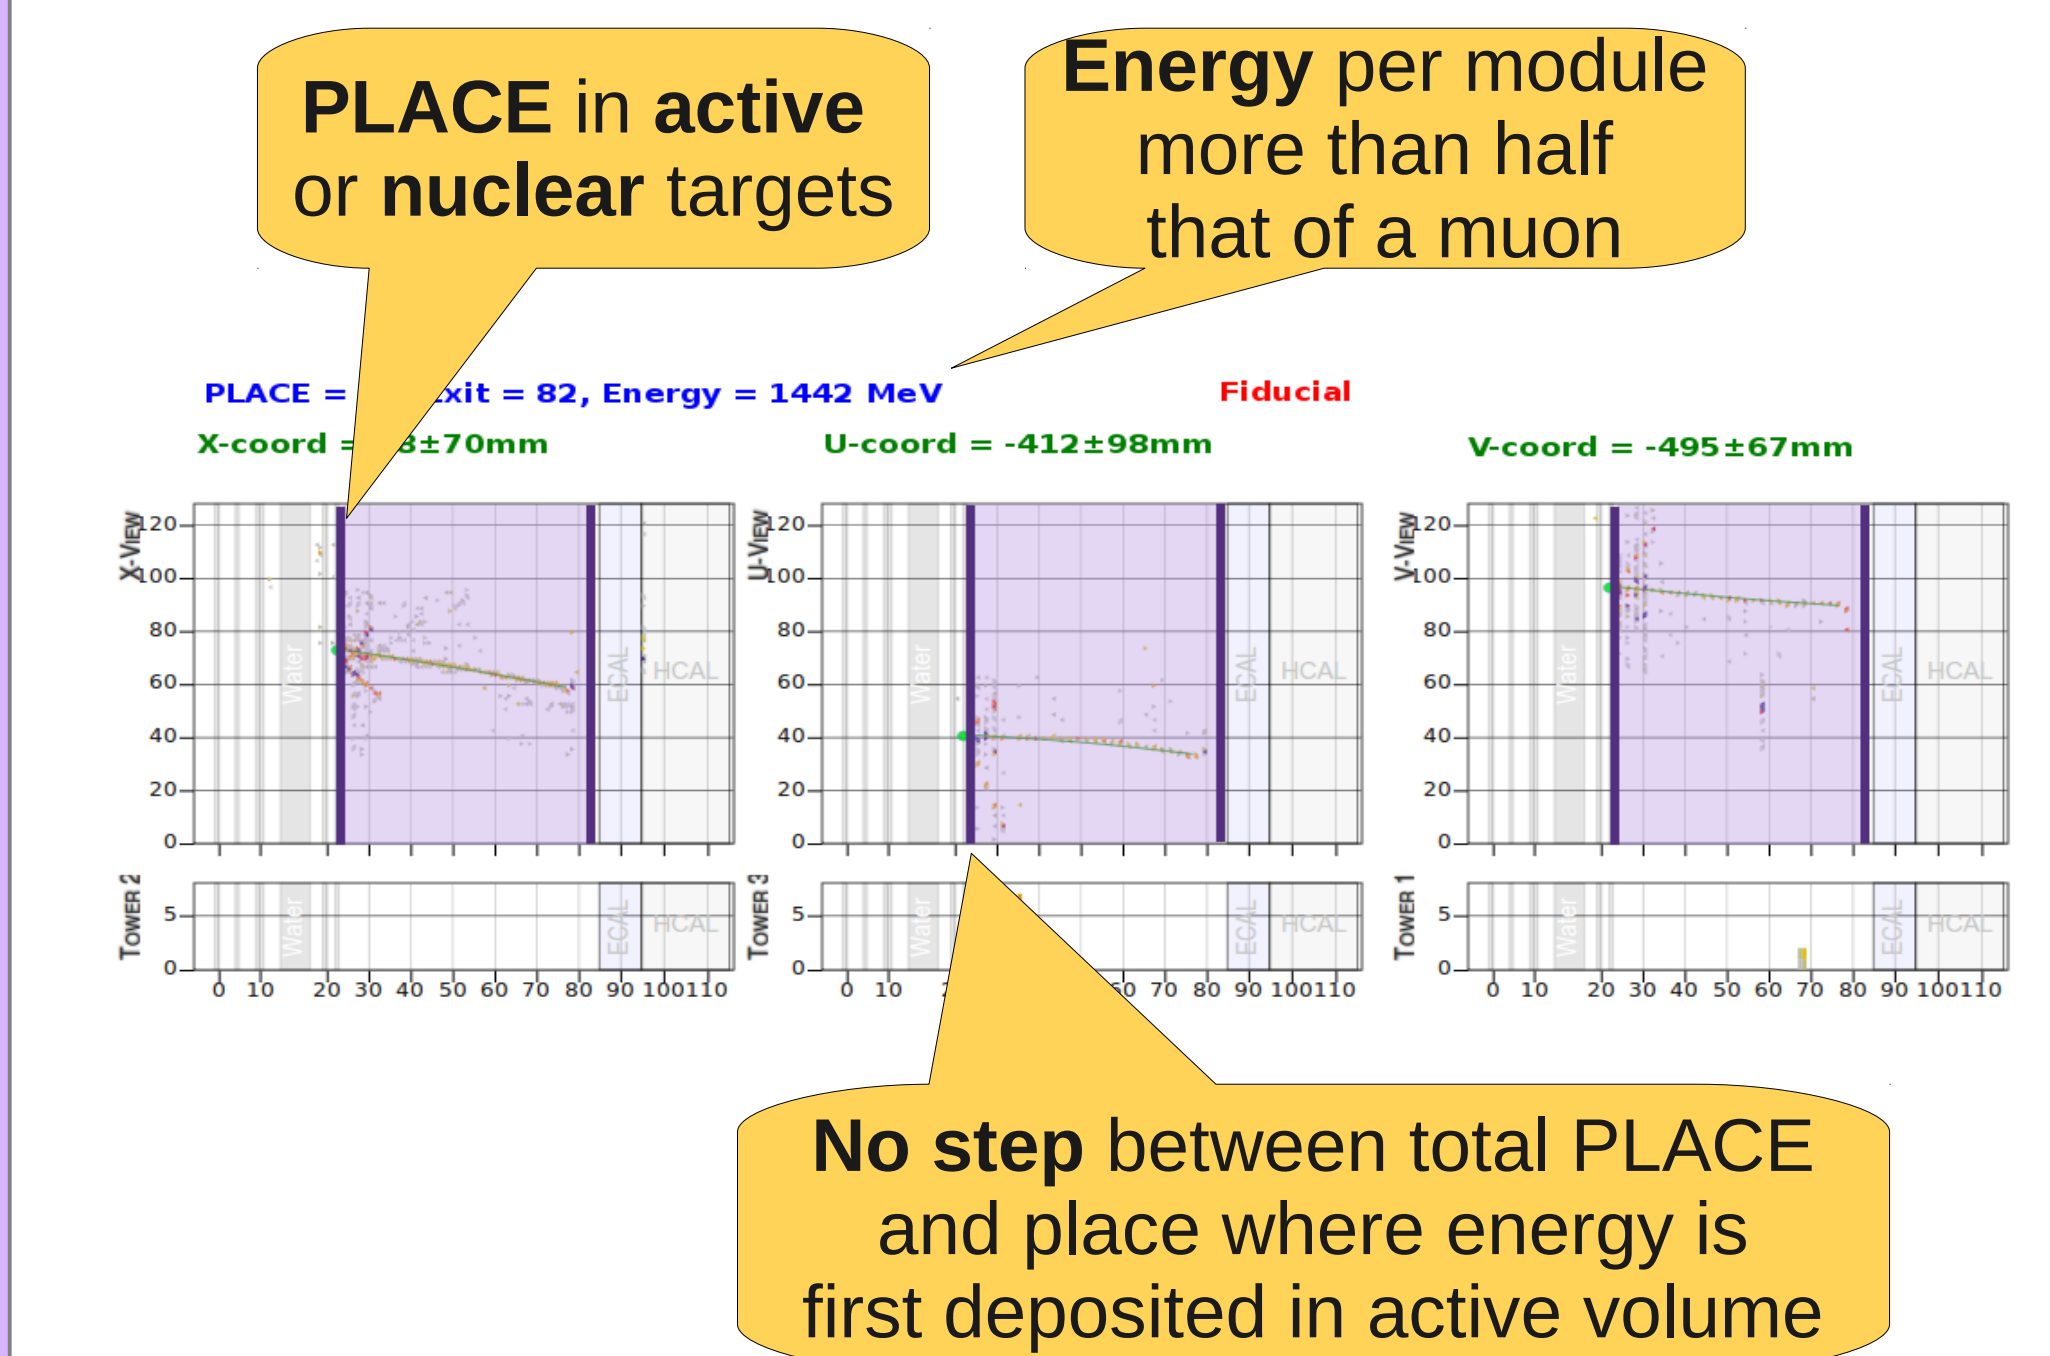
PLACE in active or nuclear targets

Energy per module more than half that of a muon

PLACE = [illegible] xit = 82, Energy = 1442 MeV

Fiducial

X-coord = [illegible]3±70mm

U-coord = -412±98mm

V-coord = -495±67mm

X-View
120
100
80
60
40
20
0
Water
ECAL
HCAL
Tower 2
5
0
Water
ECAL
HCAL
0 10 20 30 40 50 60 70 80 90 100 110

U-View
120
100
80
60
40
20
0
Water
ECAL
HCAL
Tower 3
5
0
Water
ECAL
HCAL
0 10 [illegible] 60 70 80 90 100 110

V-View
120
100
80
60
40
20
0
Water
ECAL
HCAL
Tower 1
5
0
Water
ECAL
HCAL
0 10 20 30 40 50 60 70 80 90 100 110

No step between total PLACE and place where energy is first deposited in active volume